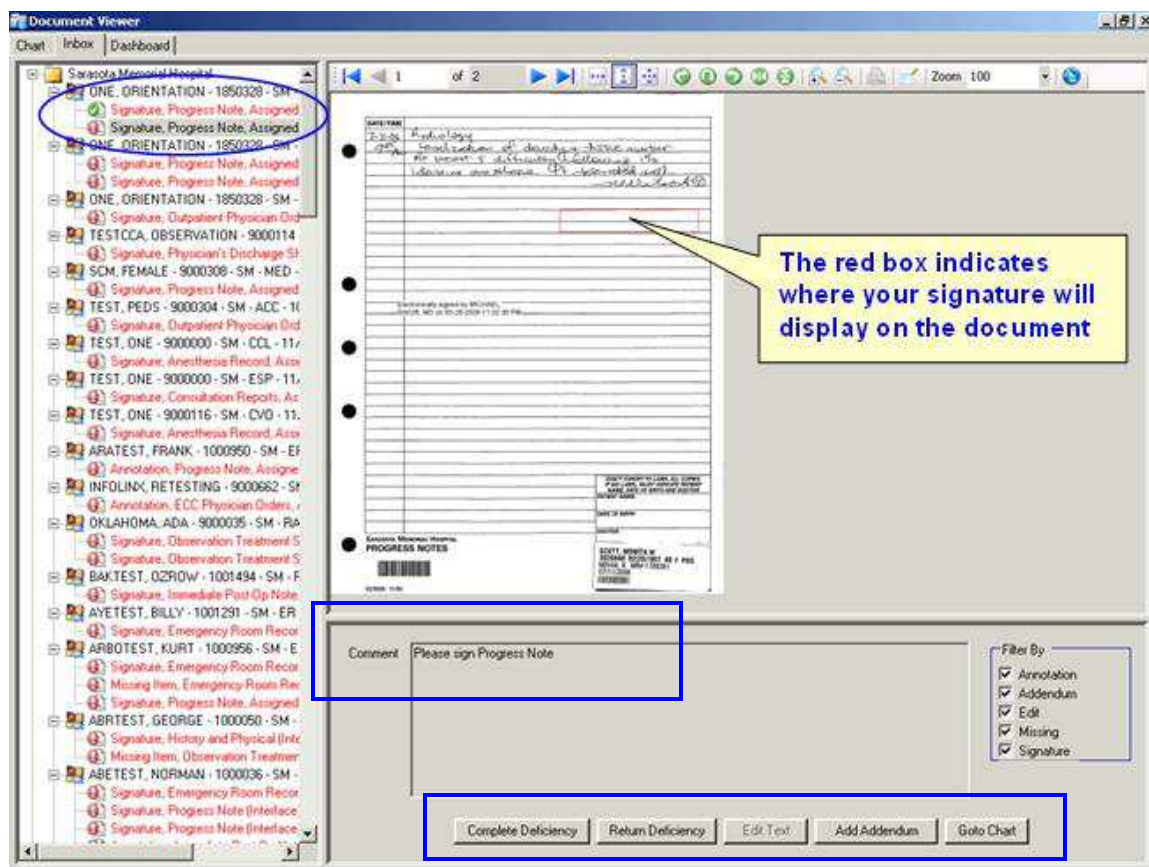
Document Viewer

Chart | Inbox | Dashboard

Sarasota Memorial Hospital
ONE, ORIENTATION - 1850328 - SM -
Signature, Progress Note, Assigned
Signature, Progress Note, Assigned
ONE, ORIENTATION - 1850328 - SM -
Signature, Progress Note, Assigned
Signature, Progress Note, Assigned
ONE, ORIENTATION - 1850328 - SM -
Signature, Outpatient Physician Ord
TESTCCA, OBSERVATION - 9000114
Signature, Physician's Discharge Sh
SCM, FEMALE - 9000308 - SM - MED -
Signature, Progress Note, Assigned
TEST, PEDS - 9000304 - SM - ACC - 1(
Signature, Outpatient Physician Ord
TEST, ONE - 9000000 - SM - CCL - 11/
Signature, Anesthesia Record, Assi
TEST, ONE - 9000000 - SM - ESP - 11/
Signature, Consultation Reports, As
TEST, ONE - 9000116 - SM - CVO - 11.
Signature, Anesthesia Record, Assi
ARATEST, FRANK - 1000950 - SM - EF
Annotation, Progress Note, Assigne
INFOLINX, RETESTING - 9000662 - SI
Annotation, ECC Physician Orders, /
OKLAHOMA, ADA - 9000035 - SM - RA
Signature, Observation Treatment S
Signature, Observation Treatment S
BAKTEST, OZROW - 1001494 - SM - F
Signature, Immediate Post Op Note
AYETEST, BILLY - 1001291 - SM - ER
Signature, Emergency Room Recor
ARBOTEST, KURT - 1000956 - SM - E
Signature, Emergency Room Recor
Missing Item, Emergency Room Rec
Signature, Progress Note, Assigned
ABRTEST, GEORGE - 1000050 - SM -
Signature, History and Physical (Inte
Missing Item, Observation Treatmer
ABETEST, NORMAN - 1000036 - SM -
Signature, Emergency Room Recor
Signature, Progress Note (Interface
Signature, Progress Note (Interface

1 of 2 Zoom 100

The red box indicates where your signature will display on the document

SARASOTA MEMORIAL HOSPITAL
PROGRESS NOTES

Comment Please sign Progress Note

Filter By
Annotation
Addendum
Edit
Missing
Signature

Complete Deficiency | Return Deficiency | Edit Text | Add Addendum | Goto Chart